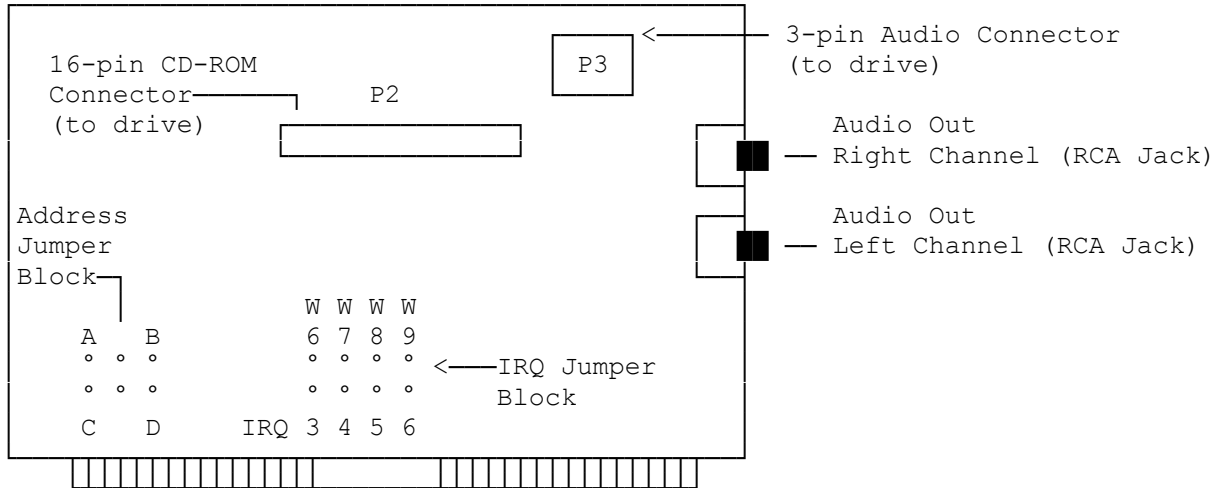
3-pin Audio Connector (to drive)

P3

16-pin CD-ROM Connector (to drive)

P2

Audio Out Right Channel (RCA Jack)

Audio Out Left Channel (RCA Jack)

Address Jumper Block

A B

C D

W W W W
6 7 8 9

IRQ Jumper Block

IRQ 3 4 5 6